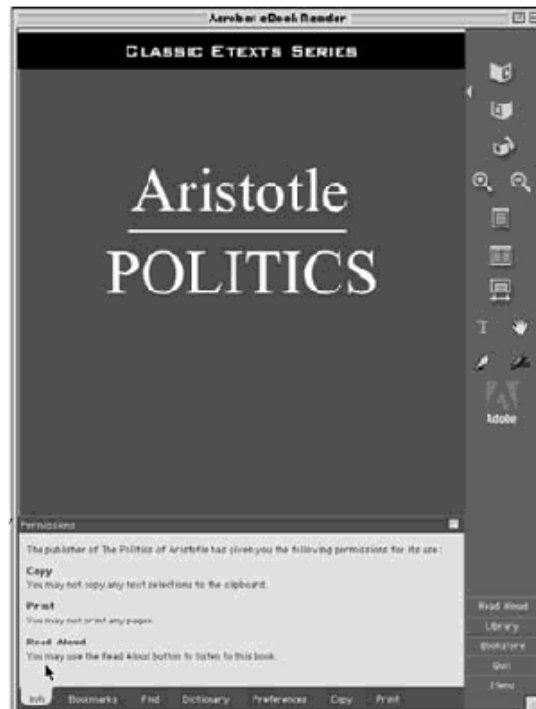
Acrobat eBook Reader

Classic Etexts Series

Aristotle

POLITICS

Adobe

Permissions

The publisher of The Politics of Aristotle has given you the following permissions for its use:

Copy
You may not copy any text selections to the clipboard.

Print
You may not print any pages.

Read Aloud
You may use the Read Aloud button to listen to this book.

Read Aloud
Library
Bookstore
Quit
Menu

Info Bookmarks Find Dictionary Preferences Copy Print